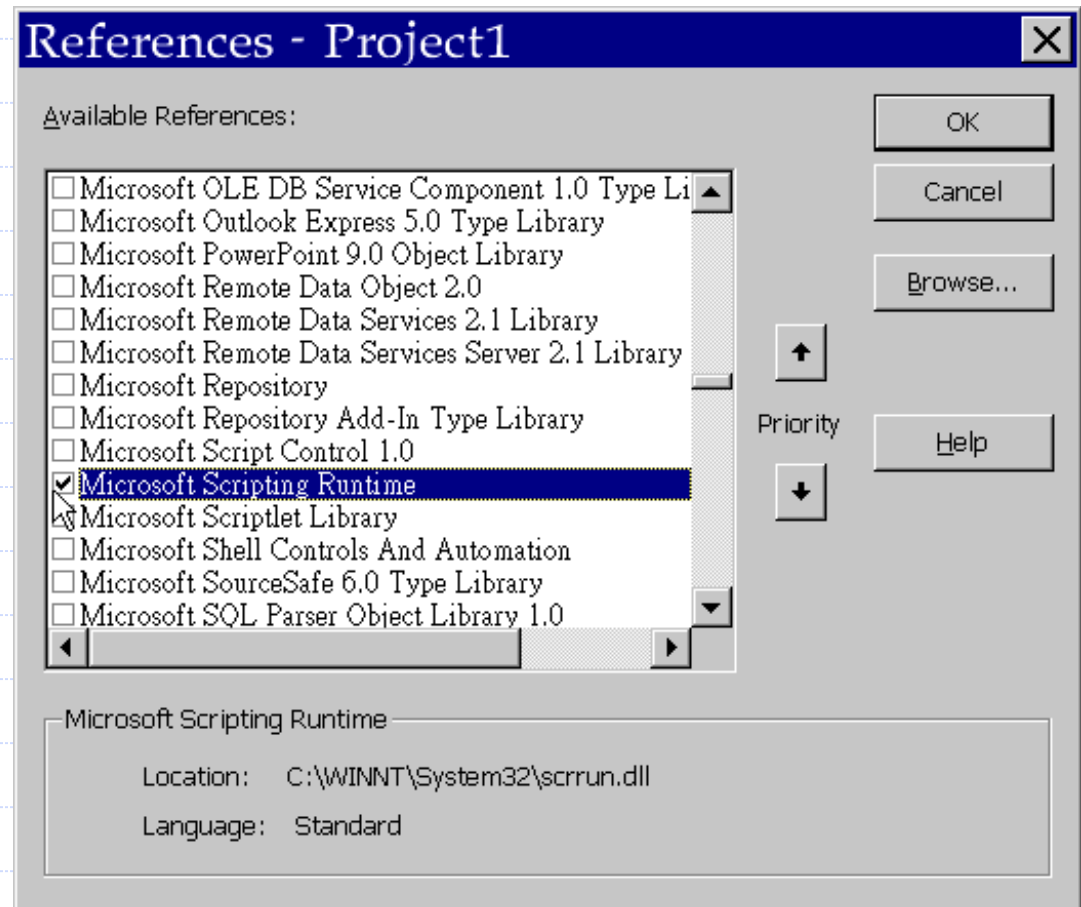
References - Project1

Available References:

Microsoft OLE DB Service Component 1.0 Type Li
Microsoft Outlook Express 5.0 Type Library
Microsoft PowerPoint 9.0 Object Library
Microsoft Remote Data Object 2.0
Microsoft Remote Data Services 2.1 Library
Microsoft Remote Data Services Server 2.1 Library
Microsoft Repository
Microsoft Repository Add-In Type Library
Microsoft Script Control 1.0
Microsoft Scripting Runtime
Microsoft Scriptlet Library
Microsoft Shell Controls And Automation
Microsoft SourceSafe 6.0 Type Library
Microsoft SQL Parser Object Library 1.0

OK

Cancel

Browse...

Priority

Help

Microsoft Scripting Runtime

Location: C:\WINNT\System32\scrrun.dll

Language: Standard